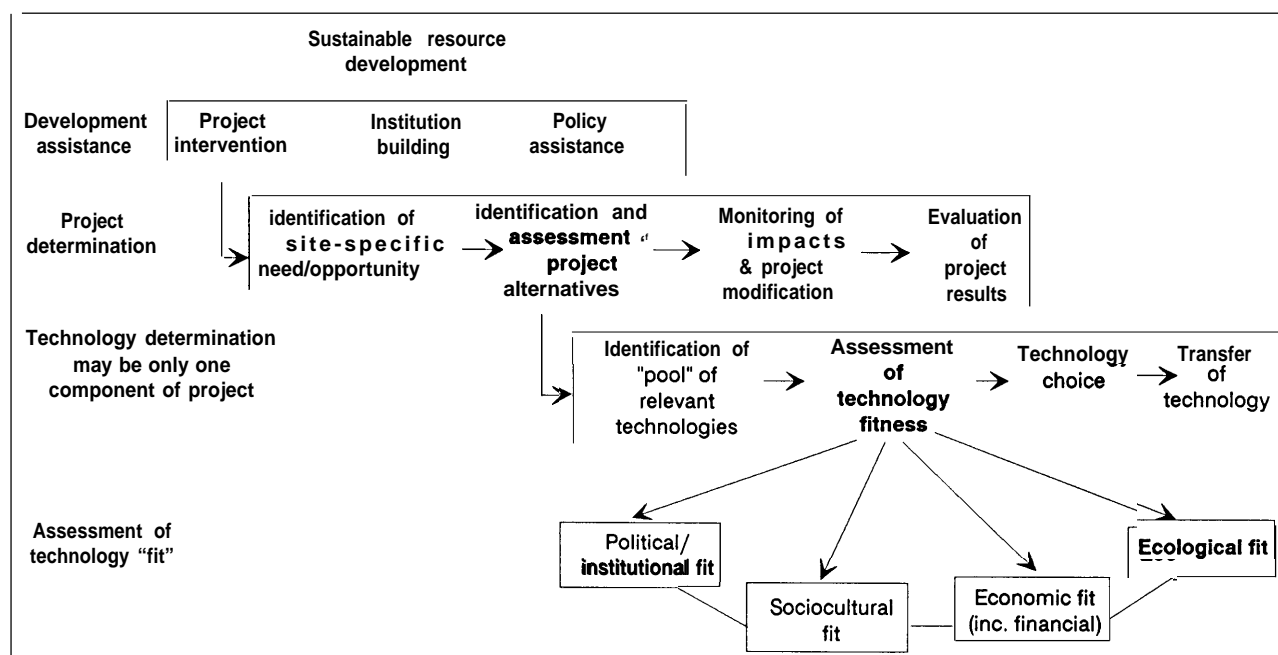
Sustainable resource development

Development assistance

Project intervention

Institution building

Policy assistance

Project determination

identification of site-specific need/opportunity

identification and assessment of project alternatives

Monitoring of impacts & project modification

Evaluation of project results

Technology determination may be only one component of project

Identification of "pool" of relevant technologies

Assessment of technology fitness

Technology choice

Transfer of technology

Assessment of technology "fit"

Political/ institutional fit

Sociocultural fit

Economic fit (inc. financial)

Ecological fit